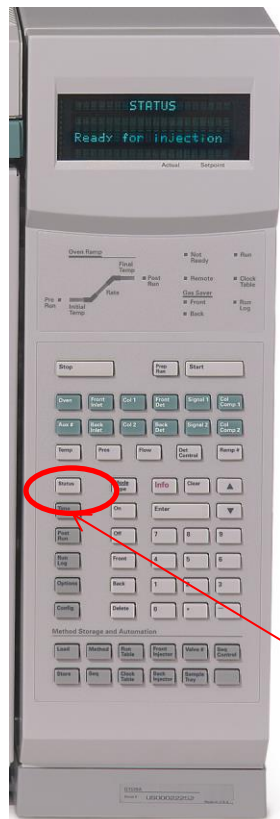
STATUS
Ready for injection

Actual Setpoint

Oven Ramp
Final Temp
Post Run
Rate
Pre Run
Initial Temp

Not Ready
Remote
Gas Saver
Front
Back
Run
Clock Table
Run Log

Stop
Prep Run
Start

Oven
Front Inlet
Col 1
Front Det
Signal 1
Col Comp 1
Aux #
Back Inlet
Col 2
Back Det
Signal 2
Col Comp 2
Temp
Pres
Flow
Det Control
Ramp #

Status
Mode Type
Info
Clear
Time
On
Enter
Post Run
Off
7
8
9
Run Log
Front
4
5
6
Options
Back
1
2
3
Config
Delete
0
•
-

Method Storage and Automation
Load
Method
Run Table
Front Injector
Valve #
Seq Control
Store
Seq
Clock Table
Back Injector
Sample Tray

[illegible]